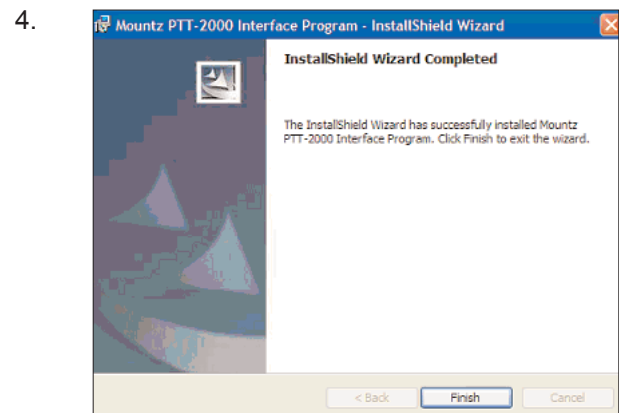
4.

Mountz PTT-2000 Interface Program - InstallShield Wizard

InstallShield Wizard Completed

The InstallShield Wizard has successfully installed Mountz PTT-2000 Interface Program. Click Finish to exit the wizard.

< Back Finish Cancel